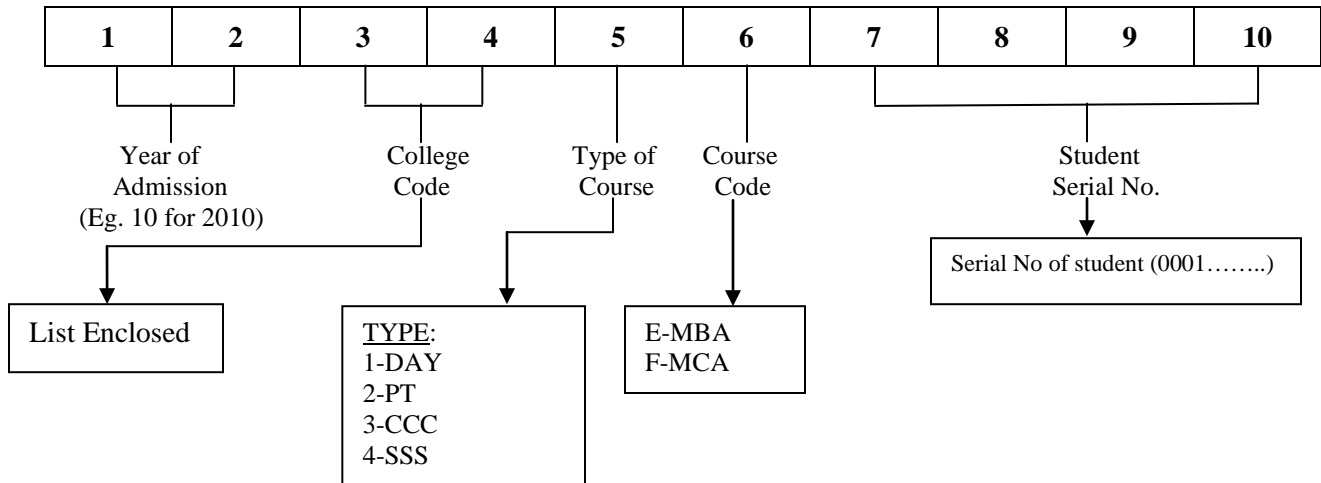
| 1 | 2 | 3 | 4 | 5 | 6 | 7 | 8 | 9 | 10 |
|---|---|---|---|---|---|---|---|---|---|

Year of Admission (Eg. 10 for 2010)

College Code

Type of Course

Course Code

Student Serial No.

Serial No of student (0001……..)

List Enclosed

TYPE:
1-DAY
2-PT
3-CCC
4-SSS

E-MBA
F-MCA